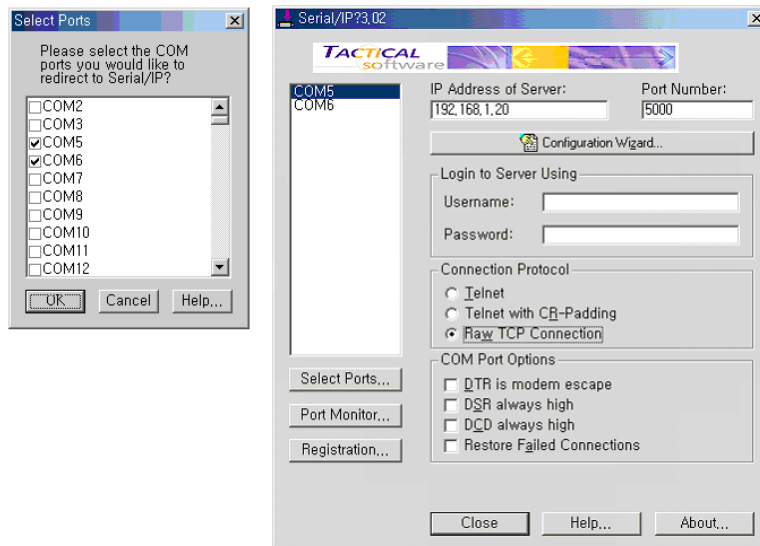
Select Ports

Please select the COM ports you would like to redirect to Serial/IP?

COM2
COM3
COM5
COM6
COM7
COM8
COM9
COM10
COM11
COM12

OK
Cancel
Help...

Serial/IP?3.02

TACTICAL software

COM5
COM6

IP Address of Server:
192.168.1.20

Port Number:
5000

Configuration Wizard...

Login to Server Using
Username:
Password:

Connection Protocol
Telnet
Telnet with CR-Padding
Raw TCP Connection

COM Port Options
DTR is modem escape
DSR always high
DCD always high
Restore Failed Connections

Select Ports...
Port Monitor...
Registration...

Close
Help...
About...